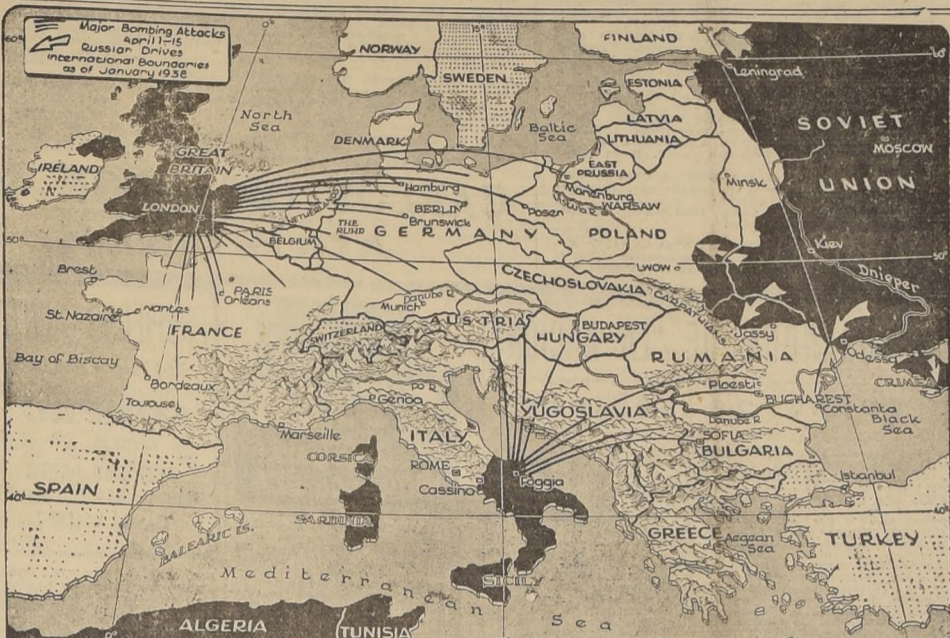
Major Bombing Attacks April 1-15
Russian Drives
International Boundaries as of January 1938

60°
NORWAY
FINLAND
SWEDEN
ESTONIA
Leningrad
North Sea
Baltic Sea
LATVIA
SOVIET
MOSCOW
DENMARK
LITHUANIA
IRELAND
GREAT BRITAIN
EAST PRUSSIA
Minsk
UNION
Hamburg
Marienburg
LONDON
NETHERLANDS
BERLIN
Posen
Brunswick
WARSAW
THE RUHR
50°
BELGIUM
GERMANY
POLAND
Kiev
Brest
PARIS
Orleans
CZECHOSLOVAKIA
LWOW
Dnieper
CARPATHIAN
Danube R.
Munich
St. Nazaire
Nantes
FRANCE
SWITZERLAND
AUSTRIA
BUDAPEST
Jassy
HUNGARY
Bay of Biscay
RUMANIA
Odessa
Bordeaux
Po R.
Genoa
Ploesti
CRIMEA
Toulouse
YUGOSLAVIA
BUCHAREST
Marseille
Danube R.
Constanta
Black Sea
CORSICA
ITALY
SOFIA
ROME
BULGARIA
Istanbul
SPAIN
Foggia
Cassino
SARDINIA
GREECE
Aegean Sea
TURKEY
BALEARIC IS.
Mediterranean Sea
SICILY
ALGERIA
TUNISIA